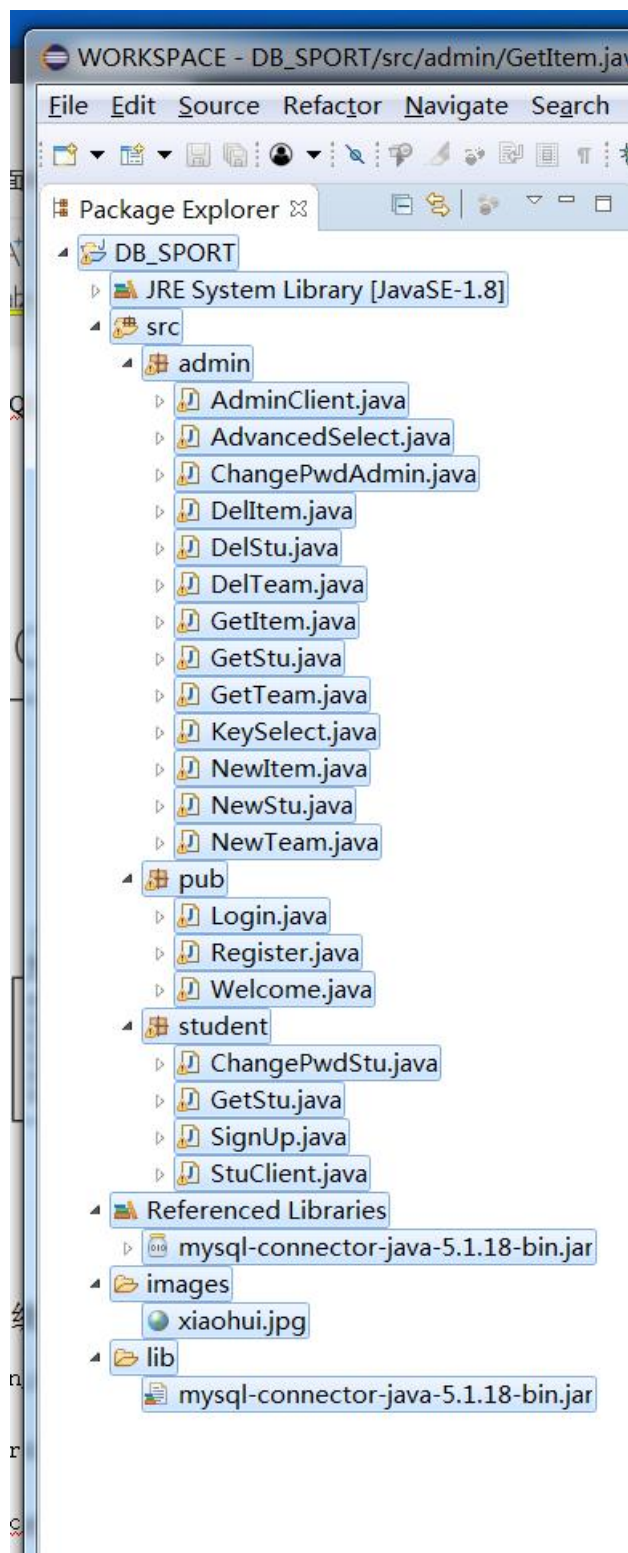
WORKSPACE - DB_SPORT/src/admin/GetItem.jav

File Edit Source Refactor Navigate Search

Package Explorer

DB_SPORT
JRE System Library [JavaSE-1.8]
src
admin
AdminClient.java
AdvancedSelect.java
ChangePwdAdmin.java
DelItem.java
DelStu.java
DelTeam.java
GetItem.java
GetStu.java
GetTeam.java
KeySelect.java
NewItem.java
NewStu.java
NewTeam.java
pub
Login.java
Register.java
Welcome.java
student
ChangePwdStu.java
GetStu.java
SignUp.java
StuClient.java
Referenced Libraries
mysql-connector-java-5.1.18-bin.jar
images
xiaohui.jpg
lib
mysql-connector-java-5.1.18-bin.jar